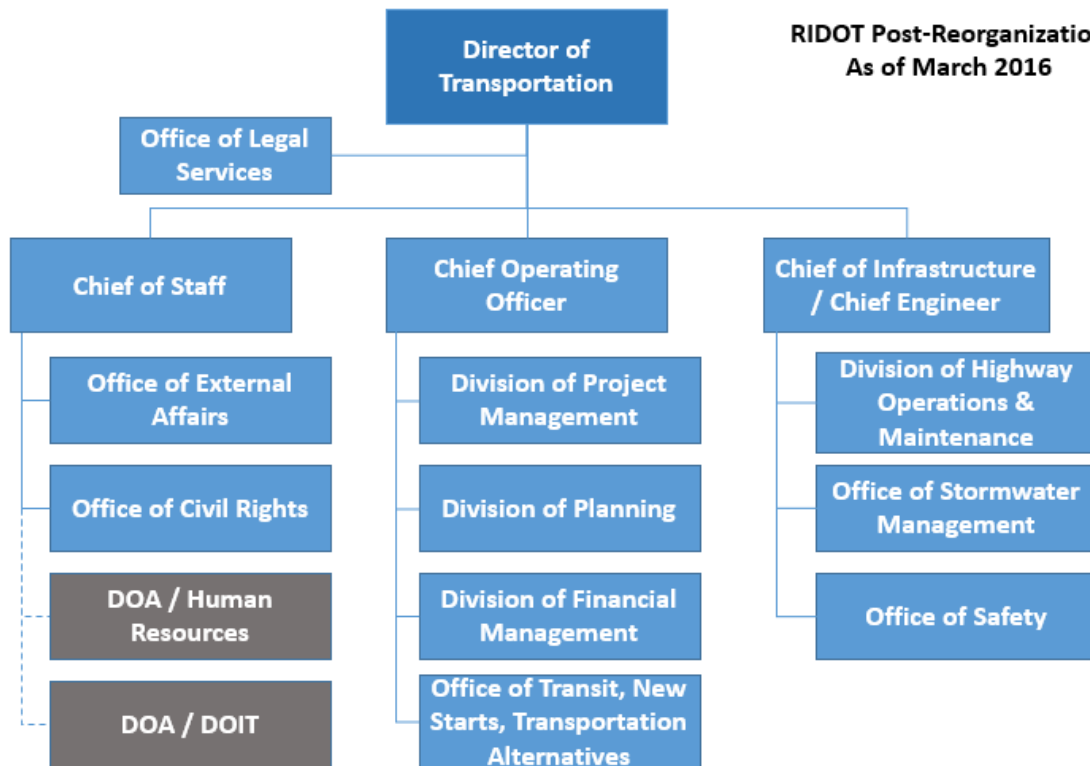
RIDOT Post-Reorganizatio
As of March 2016

Director of Transportation

Office of Legal Services

Chief of Staff

Office of External Affairs

Office of Civil Rights

DOA / Human Resources

DOA / DOIT

Chief Operating Officer

Division of Project Management

Division of Planning

Division of Financial Management

Office of Transit, New Starts, Transportation Alternatives

Chief of Infrastructure / Chief Engineer

Division of Highway Operations & Maintenance

Office of Stormwater Management

Office of Safety